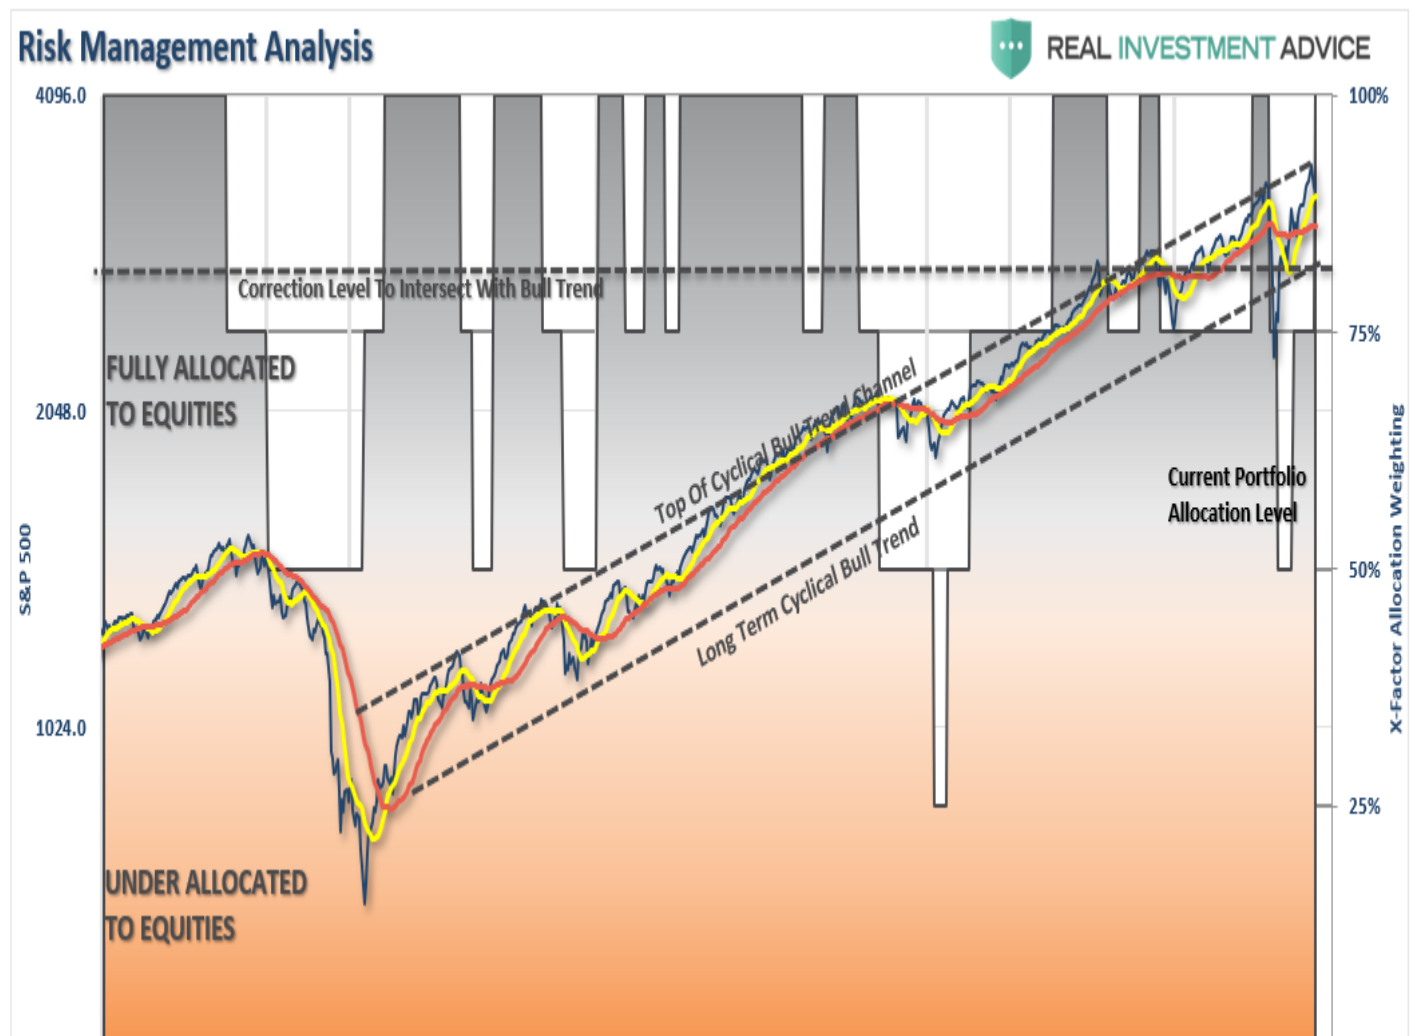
Risk Management Analysis

REAL INVESTMENT ADVICE

4096.0

2048.0

1024.0

S&P 500

100%

75%

50%

25%

X-Factor Allocation Weighting

Correction Level To Intersect With Bull Trend

FULLY ALLOCATED TO EQUITIES

Top Of Cyclical Bull Trend Channel

Long Term Cyclical Bull Trend

Current Portfolio Allocation Level

UNDER ALLOCATED TO EQUITIES